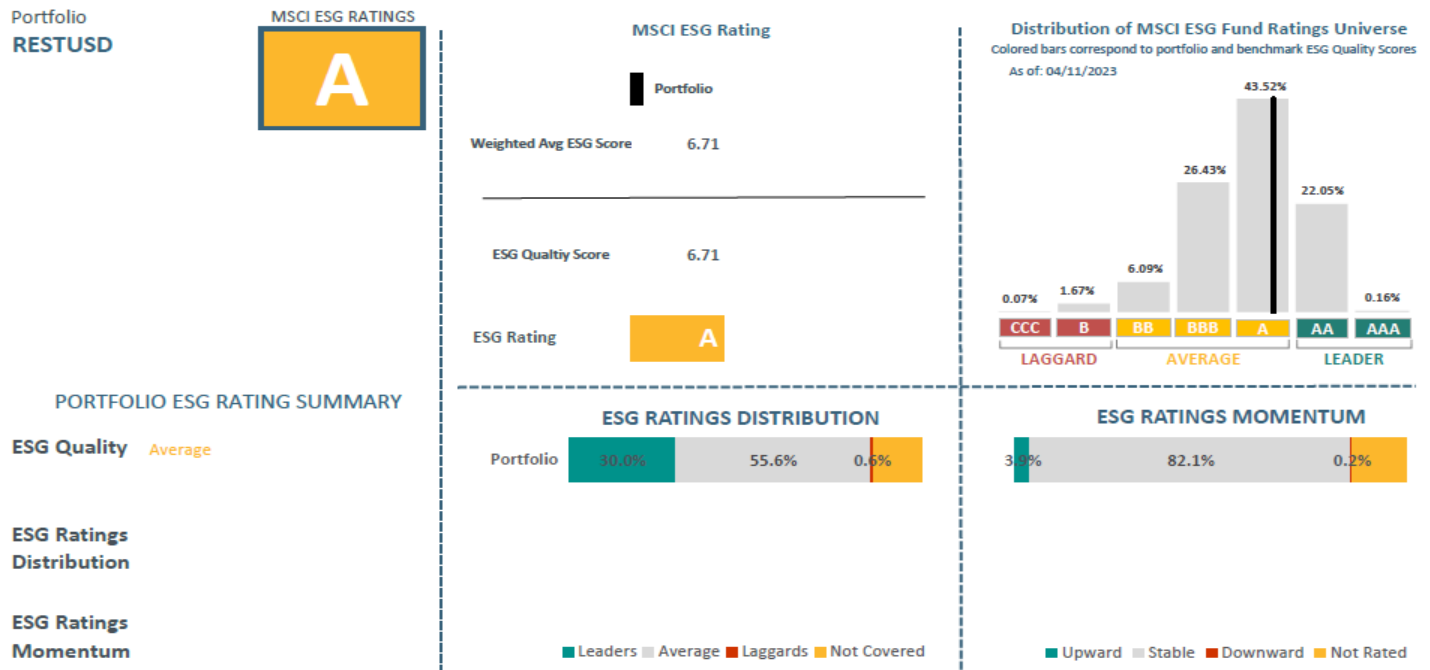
Portfolio
RESTUSD

MSCI ESG RATINGS
A

MSCI ESG Rating

Portfolio

Weighted Avg ESG Score 6.71

ESG Qualtiy Score 6.71

ESG Rating A

Distribution of MSCI ESG Fund Ratings Universe
Colored bars correspond to portfolio and benchmark ESG Quality Scores
As of: 04/11/2023

0.07% 1.67% 6.09% 26.43% 43.52% 22.05% 0.16%

CCC B BB BBB A AA AAA

LAGGARD AVERAGE LEADER

PORTFOLIO ESG RATING SUMMARY

ESG Quality Average

ESG Ratings Distribution

ESG Ratings Momentum

ESG RATINGS DISTRIBUTION

Portfolio 30.0% 55.6% 0.6%

Leaders Average Laggards Not Covered

ESG RATINGS MOMENTUM

3.9% 82.1% 0.2%

Upward Stable Downward Not Rated